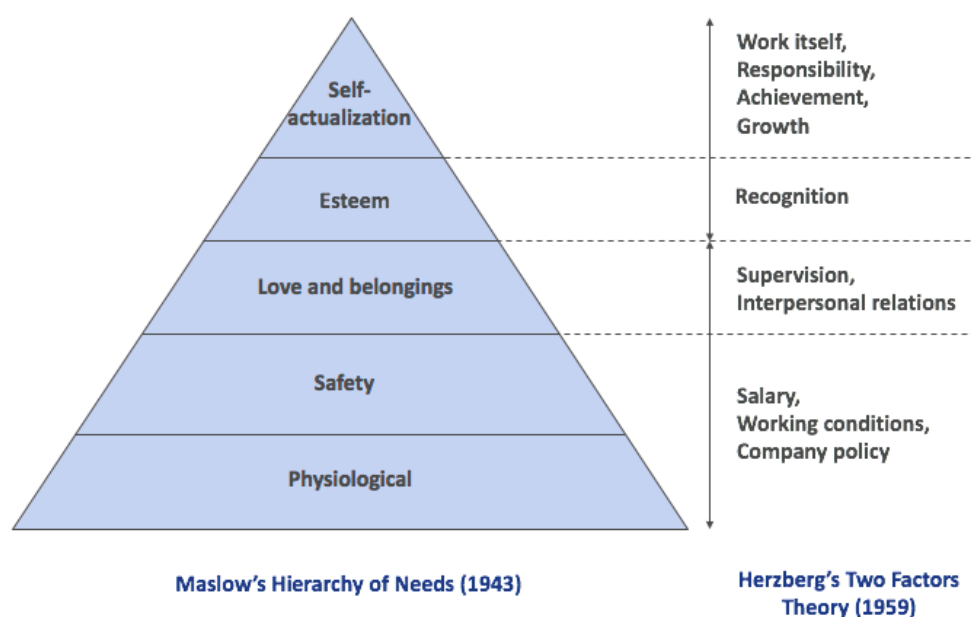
Self-actualization

Esteem

Love and belongings

Safety

Physiological

Work itself, Responsibility, Achievement, Growth

Recognition

Supervision, Interpersonal relations

Salary, Working conditions, Company policy

Maslow's Hierarchy of Needs (1943)

Herzberg's Two Factors Theory (1959)